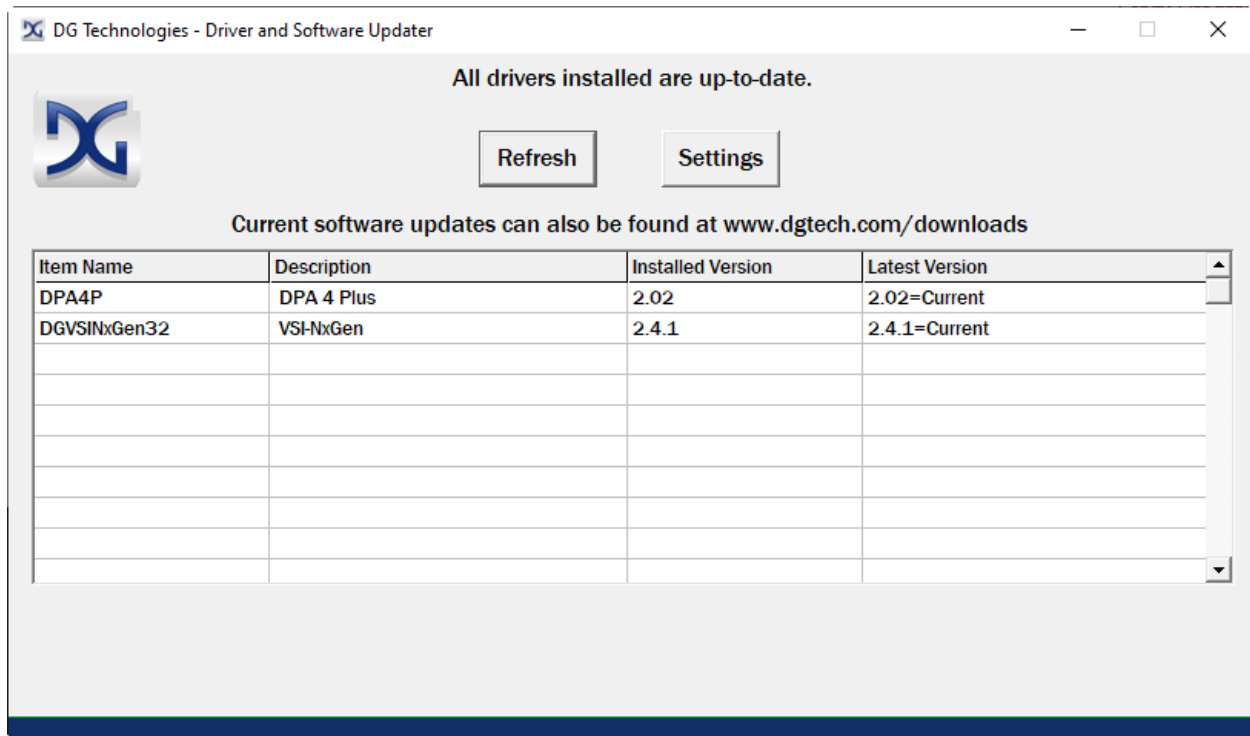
DG Technologies - Driver and Software Updater

All drivers installed are up-to-date.

Refresh

Settings

Current software updates can also be found at www.dgtech.com/downloads

| Item Name | Description | Installed Version | Latest Version |
|---|---|---|---|
| DPA4P | DPA 4 Plus | 2.02 | 2.02=Current |
| DGVSINxGen32 | VSI-NxGen | 2.4.1 | 2.4.1=Current |
| | | | |
| | | | |
| | | | |
| | | | |
| | | | |
| | | | |
| | | | |
| | | | |